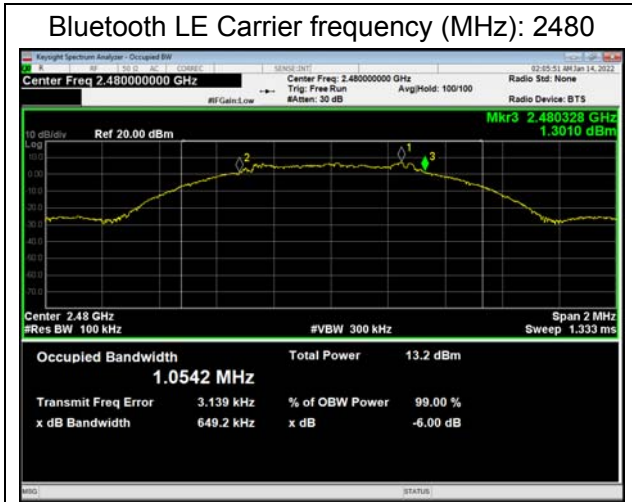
Bluetooth LE Carrier frequency (MHz): 2480

Keysight Spectrum Analyzer - Occupied BW

RF 50 Ω AC CORREC SENSE:INT 02:05:51 AM Jan 14, 2022

Center Freq 2.480000000 GHz

Center Freq: 2.480000000 GHz
Trig: Free Run
#Atten: 30 dB

Avg|Hold: 100/100

Radio Std: None

#IFGain:Low

Radio Device: BTS

Mkr3 2.480328 GHz
1.3010 dBm

10 dB/div Ref 20.00 dBm

Log

10.0
0.00
-10.0
-20.0
-30.0
-40.0
-50.0
-60.0
-70.0

2
1
3

Center 2.48 GHz
#Res BW 100 kHz

#VBW 300 kHz

Span 2 MHz
Sweep 1.333 ms

Occupied Bandwidth
1.0542 MHz

Total Power 13.2 dBm

Transmit Freq Error 3.139 kHz
% of OBW Power 99.00 %

x dB Bandwidth 649.2 kHz
x dB -6.00 dB

MSG

STATUS